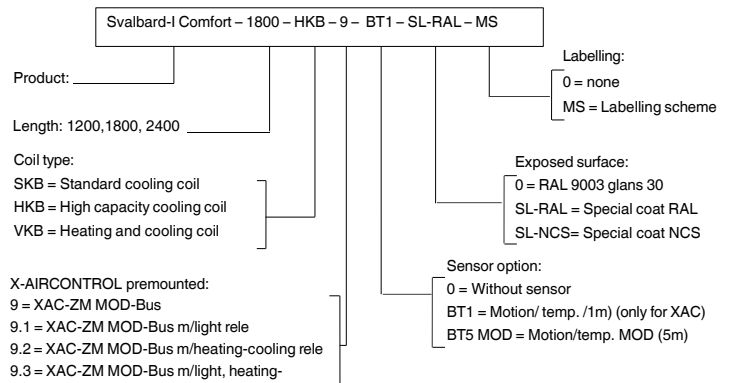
Svalbard-I Comfort – 1800 – HKB – 9 – BT1 – SL-RAL – MS

Labelling:
0 = none
MS = Labelling scheme

Product:

Length: 1200,1800, 2400

Coil type:
SKB = Standard cooling coil
HKB = High capacity cooling coil
VKB = Heating and cooling coil

Exposed surface:
0 = RAL 9003 glans 30
SL-RAL = Special coat RAL
SL-NCS= Special coat NCS

Sensor option:
0 = Without sensor
BT1 = Motion/ temp. /1m) (only for XAC)
BT5 MOD = Motion/temp. MOD (5m)

X-AIRCONTROL premounted:
9 = XAC-ZM MOD-Bus
9.1 = XAC-ZM MOD-Bus m/light rele
9.2 = XAC-ZM MOD-Bus m/heating-cooling rele
9.3 = XAC-ZM MOD-Bus m/light, heating-